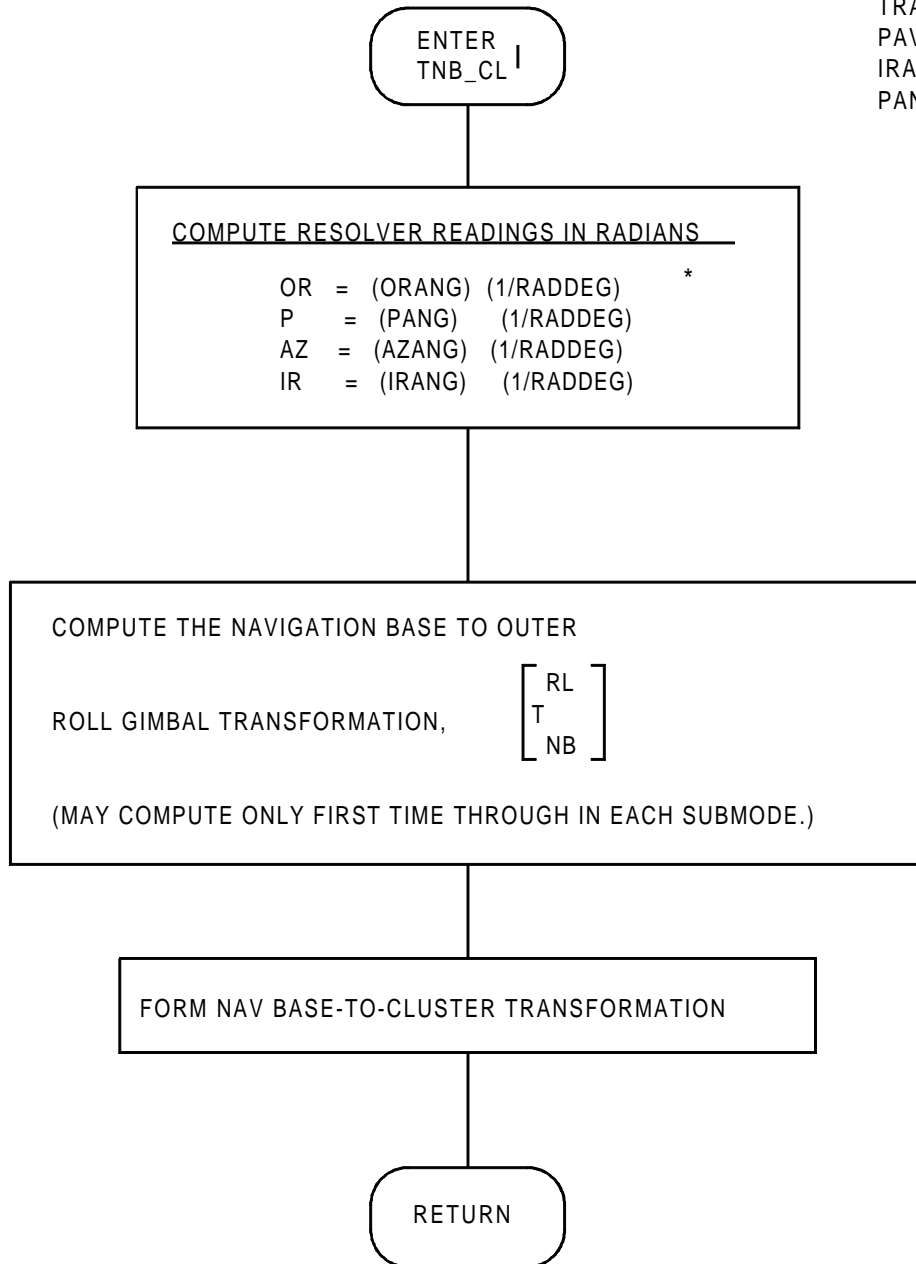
ENTER
TNB_CL I

TRA
PAV
IRA
PAN

COMPUTE RESOLVER READINGS IN RADIANS

OR = (ORANG) (1/RADDEG) *
P = (PANG) (1/RADDEG)
AZ = (AZANG) (1/RADDEG)
IR = (IRANG) (1/RADDEG)

COMPUTE THE NAVIGATION BASE TO OUTER

ROLL GIMBAL TRANSFORMATION, $\left[ T^{RL}_{NB} \right]$

(MAY COMPUTE ONLY FIRST TIME THROUGH IN EACH SUBMODE.)

FORM NAV BASE-TO-CLUSTER TRANSFORMATION

RETURN